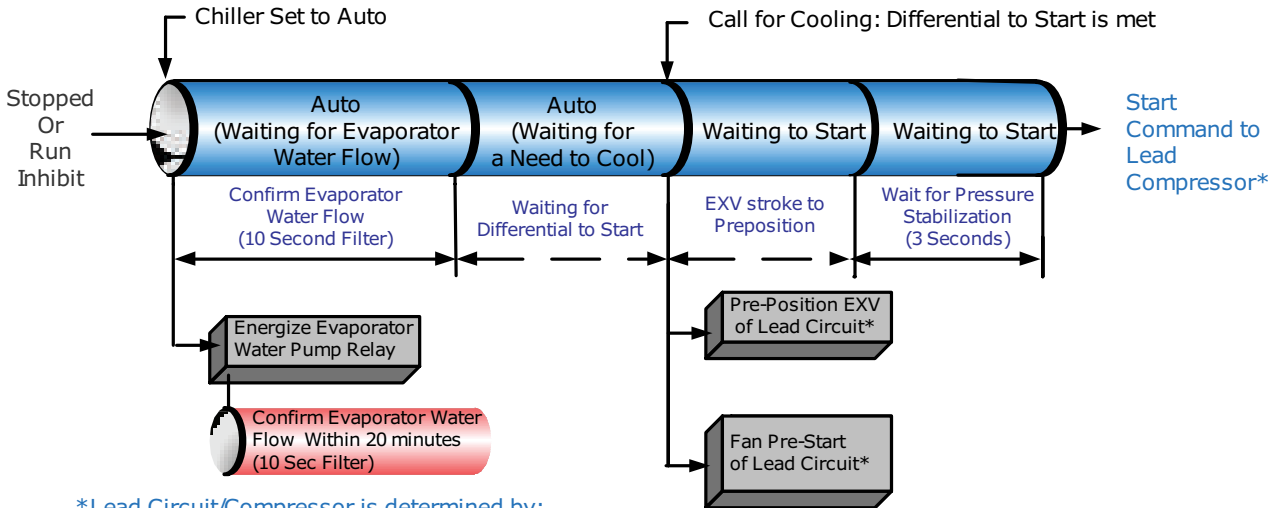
Chiller Set to Auto

Call for Cooling: Differential to Start is met

Stopped Or Run Inhibit

Auto (Waiting for Evaporator Water Flow)

Auto (Waiting for a Need to Cool)

Waiting to Start

Waiting to Start

Start Command to Lead Compressor*

Confirm Evaporator Water Flow (10 Second Filter)

Waiting for Differential to Start

EXV stroke to Preposition

Wait for Pressure Stabilization (3 Seconds)

Pre-Position EXV of Lead Circuit*

Energize Evaporator Water Pump Relay

Confirm Evaporator Water Flow Within 20 minutes (10 Sec Filter)

Fan Pre-Start of Lead Circuit*

*Lead Circuit/Compressor is determined by: